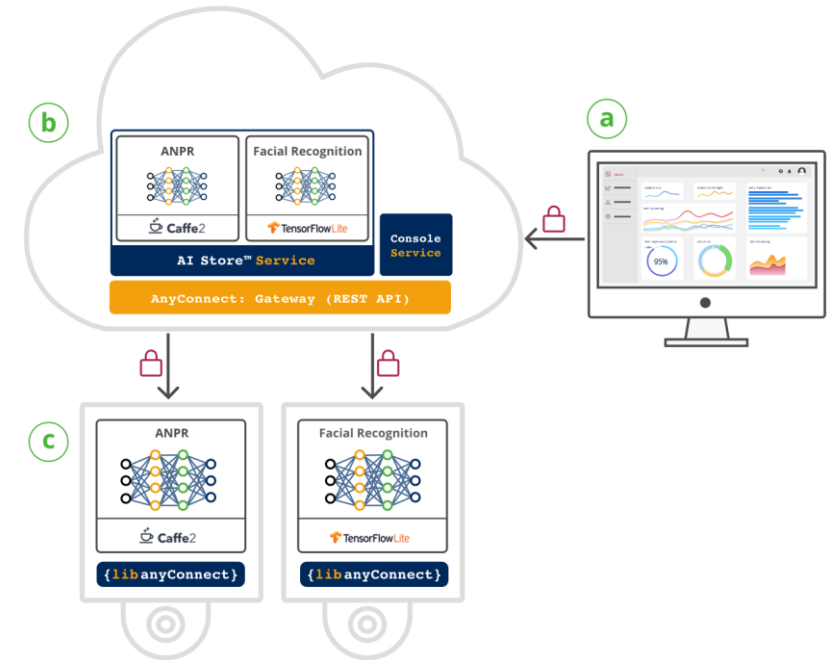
b

ANPR

Caffe2

Facial Recognition

TensorFlow Lite

AI Store™ Service

Console Service

AnyConnect: Gateway (REST API)

a

95%

c

ANPR

Caffe2

{lib anyConnect}

Facial Recognition

TensorFlow Lite

{lib anyConnect}